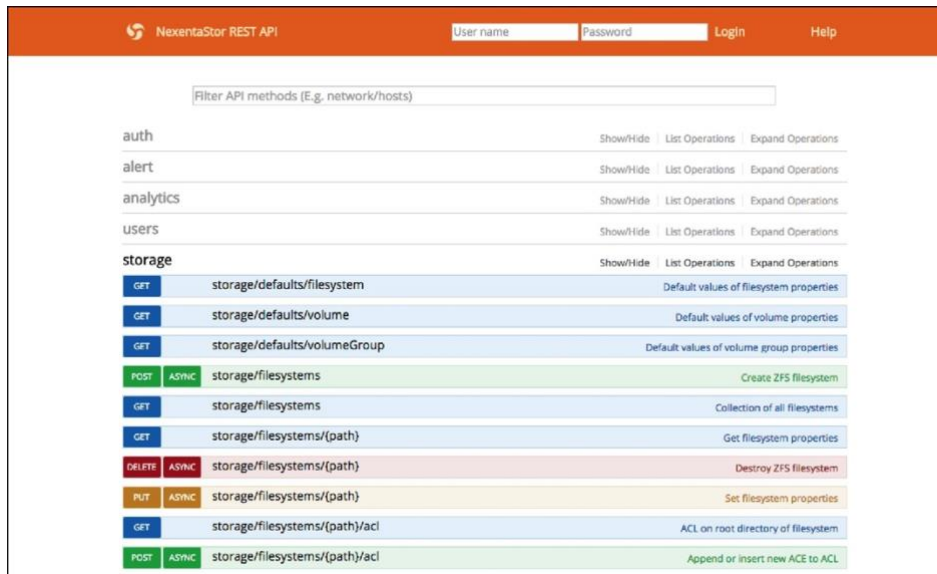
NexentaStor REST API

User name

Password

Login

Help

Filter API methods (E.g. network/hosts)

auth Show/Hide | List Operations | Expand Operations

alert Show/Hide | List Operations | Expand Operations

analytics Show/Hide | List Operations | Expand Operations

users Show/Hide | List Operations | Expand Operations

storage Show/Hide | List Operations | Expand Operations

GET storage/defaults/filesystem Default values of filesystem properties

GET storage/defaults/volume Default values of volume properties

GET storage/defaults/volumeGroup Default values of volume group properties

POST ASYNC storage/filesystems Create ZFS filesystem

GET storage/filesystems Collection of all filesystems

GET storage/filesystems/{path} Get filesystem properties

DELETE ASYNC storage/filesystems/{path} Destroy ZFS filesystem

PUT ASYNC storage/filesystems/{path} Set filesystem properties

GET storage/filesystems/{path}/acl ACL on root directory of filesystem

POST ASYNC storage/filesystems/{path}/acl Append or insert new ACE to ACL